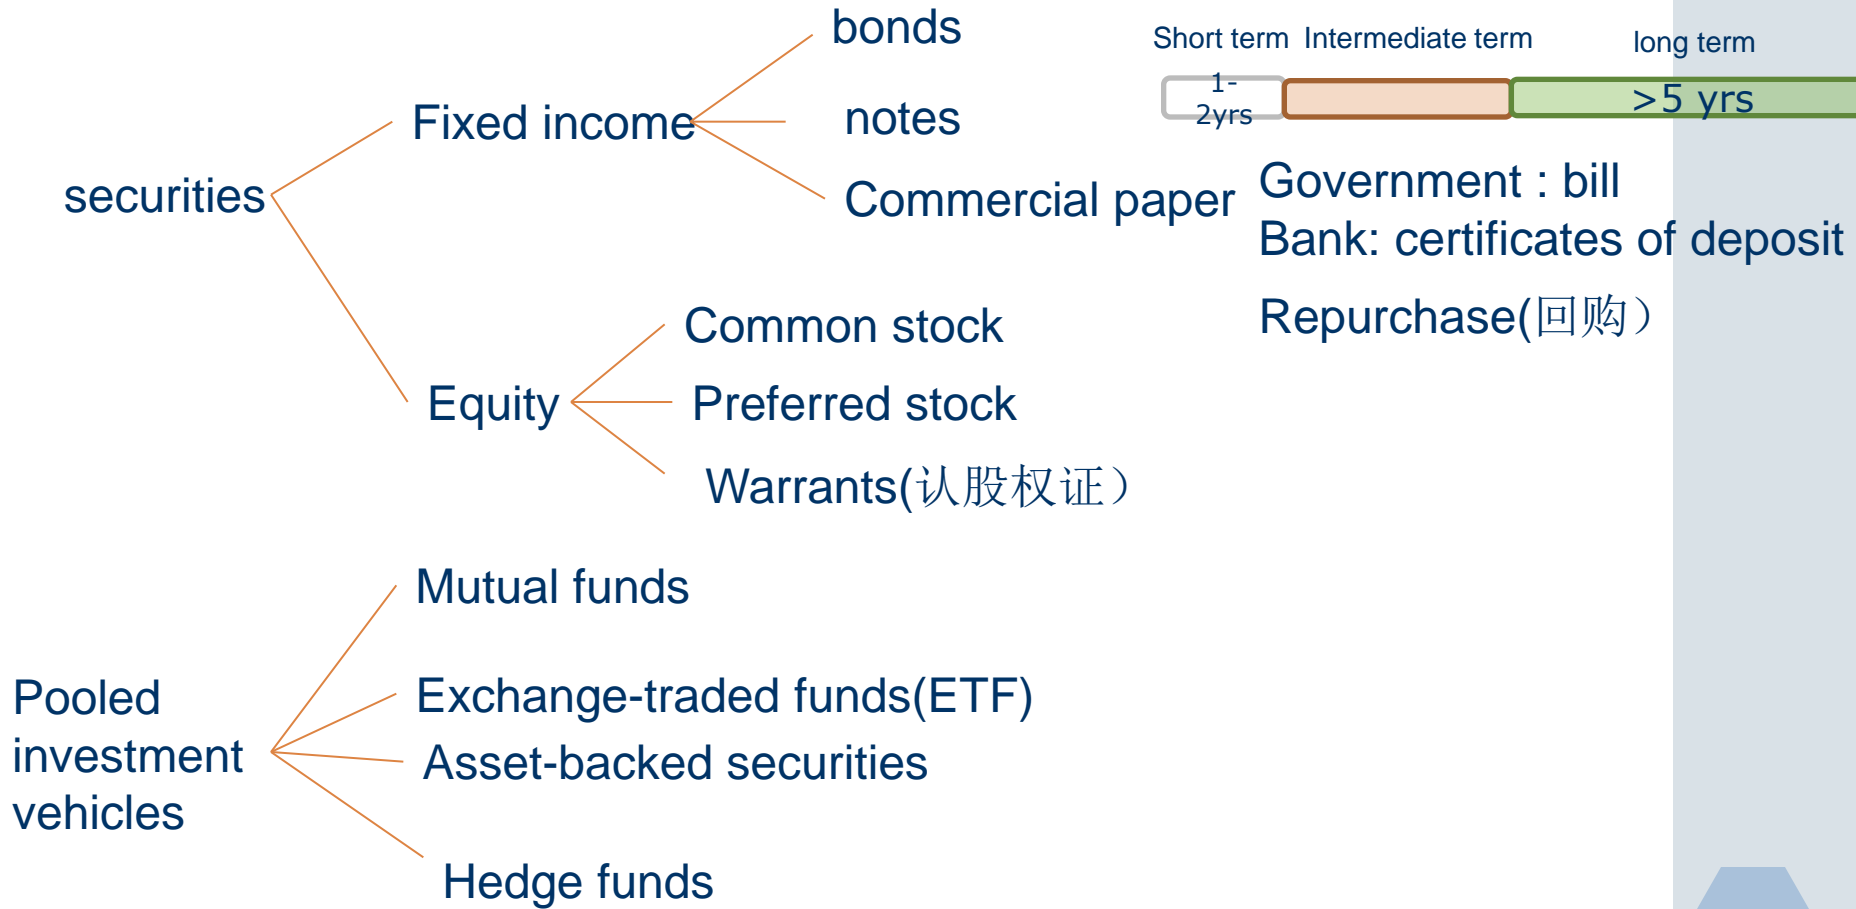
securities

Fixed income

bonds

notes

Commercial paper

Short term Intermediate term long term

1-2yrs

>5 yrs

Government : bill
Bank: certificates of deposit

Repurchase(回购)

Equity

Common stock

Preferred stock

Warrants(认股权证)

Pooled investment vehicles

Mutual funds

Exchange-traded funds(ETF)

Asset-backed securities

Hedge funds